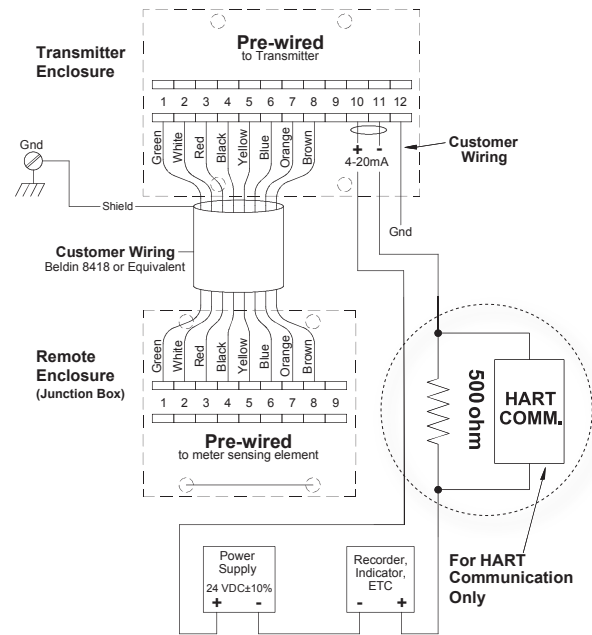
Transmitter Enclosure

Pre-wired
to Transmitter

1 2 3 4 5 6 7 8 9 10 11 12

Green White Red Black Yellow Blue Orange Brown

+ -
4-20mA

Customer Wiring

Gnd

Shield

Gnd

Customer Wiring
Beldin 8418 or Equivalent

Remote Enclosure
(Junction Box)

Green White Red Black Yellow Blue Orange Brown

1 2 3 4 5 6 7 8 9

Pre-wired
to meter sensing element

500 ohm

HART COMM.

Power Supply
24 VDC±10%
+ -

Recorder, Indicator, ETC
- +

For HART Communication Only